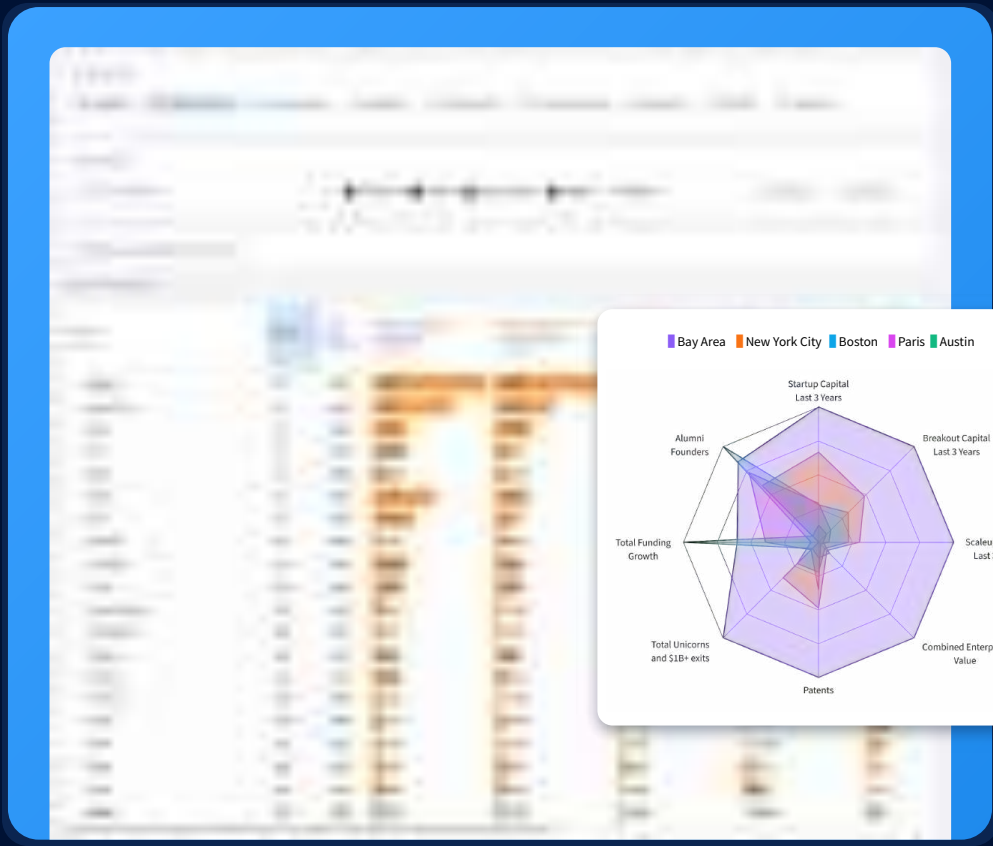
Bay Area New York City Boston Paris Austin

Startup Capital Last 3 Years

Breakout Capital Last 3 Years

Scaleu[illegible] Last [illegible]

Combined Enterp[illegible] Value

Patents

Total Unicorns and $1B+ exits

Total Funding Growth

Alumni Founders